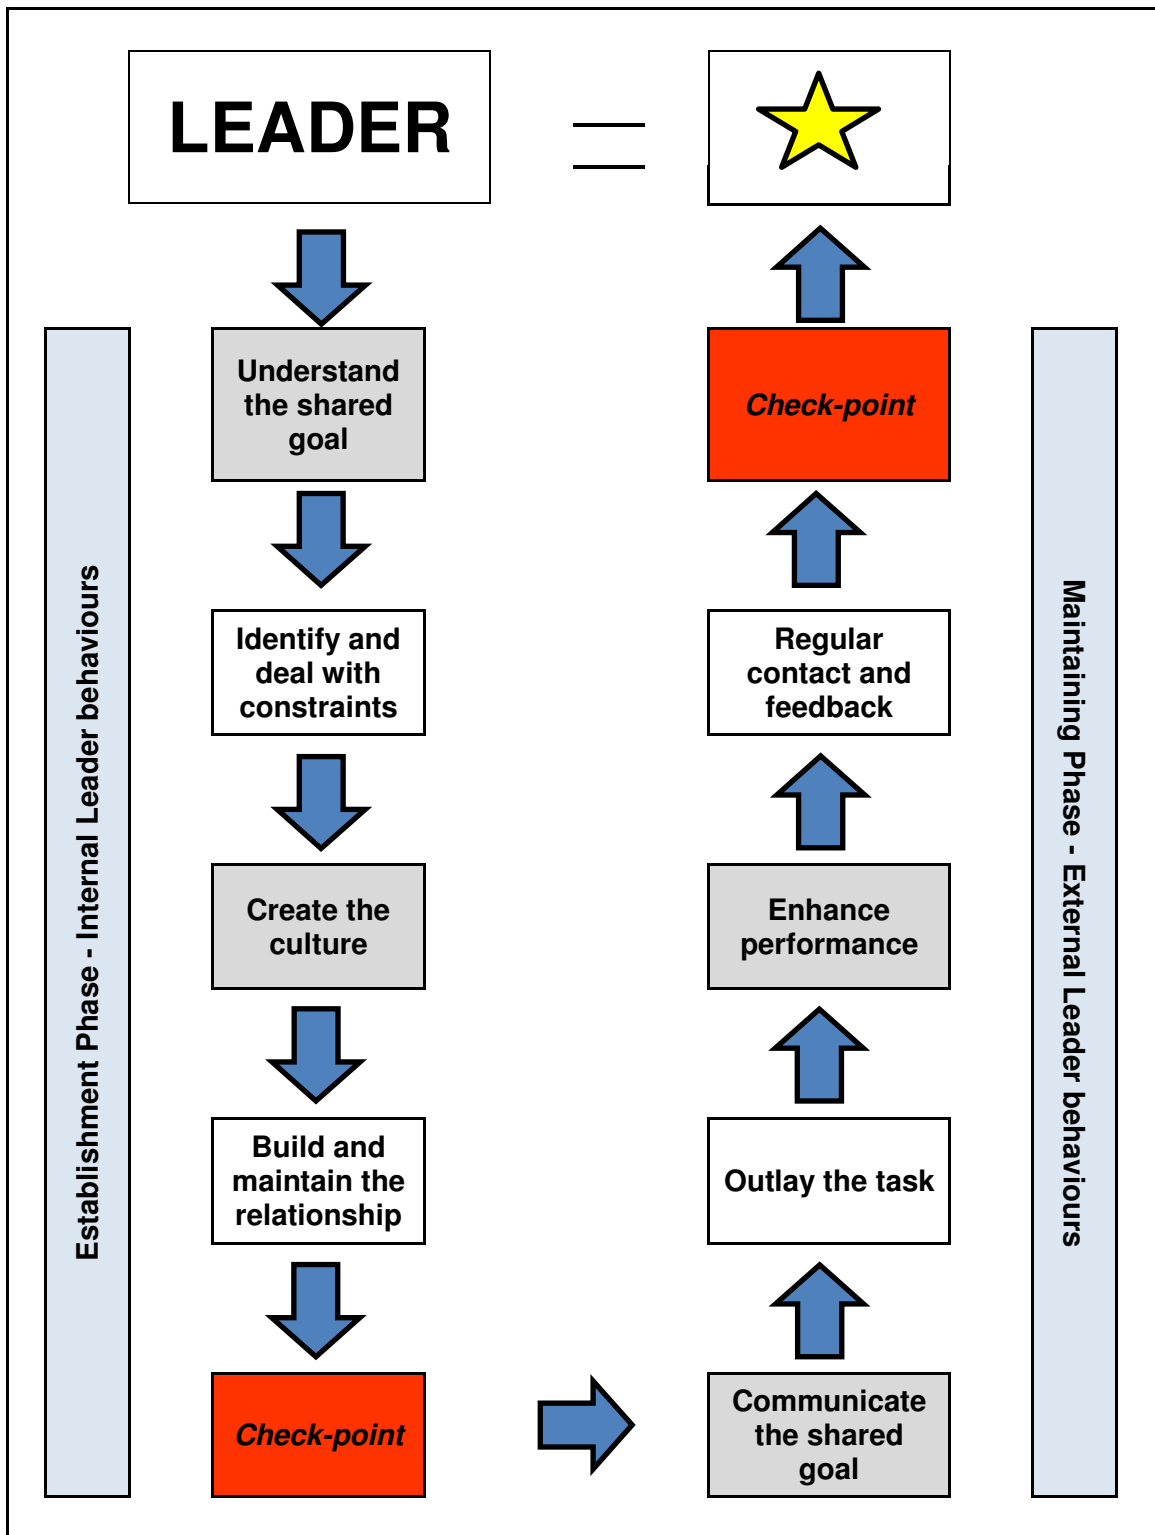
LEADER

=

Establishment Phase - Internal Leader behaviours

Understand the shared goal

Identify and deal with constraints

Create the culture

Build and maintain the relationship

Check-point

Communicate the shared goal

Outlay the task

Enhance performance

Regular contact and feedback

Check-point

Maintaining Phase - External Leader behaviours